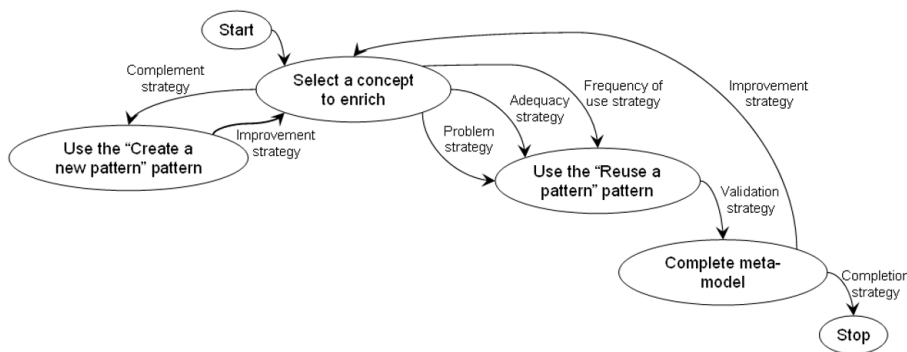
Start

Select a concept to enrich

Complement strategy

Use the “Create a new pattern” pattern

Improvement strategy

Problem strategy

Adequacy strategy

Frequency of use strategy

Improvement strategy

Use the “Reuse a pattern” pattern

Validation strategy

Complete meta-model

Completior strategy

Stop